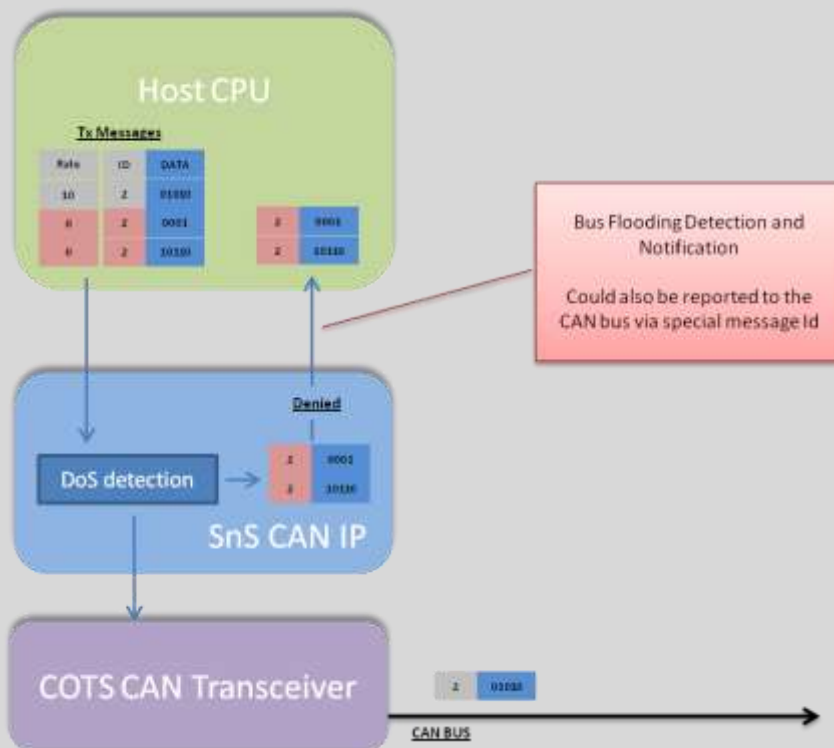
Host CPU

Tx Messages

| Rate | ID | DATA |
|---|---|---|
| 10 | 2 | 01010 |
| 0 | 2 | 0001 |
| 0 | 2 | 10110 |

| 2 | 0001 |
|---|---|
| 2 | 10110 |

Bus Flooding Detection and Notification

Could also be reported to the CAN bus via special message Id

Denied

DoS detection

| 2 | 0001 |
|---|---|
| 2 | 10110 |

SnS CAN IP

COTS CAN Transceiver

| 2 | 01010 |
|---|---|

CAN BUS